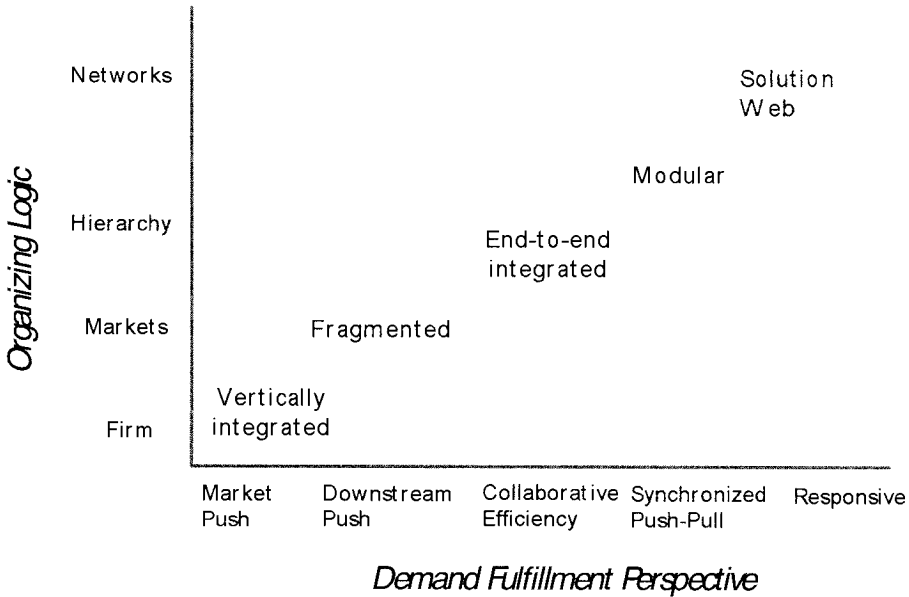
Organizing Logic

Networks
Hierarchy
Markets
Firm

Solution Web
Modular
End-to-end integrated
Fragmented
Vertically integrated

Market Push
Downstream Push
Collaborative Efficiency
Synchronized Push-Pull
Responsive

Demand Fulfillment Perspective